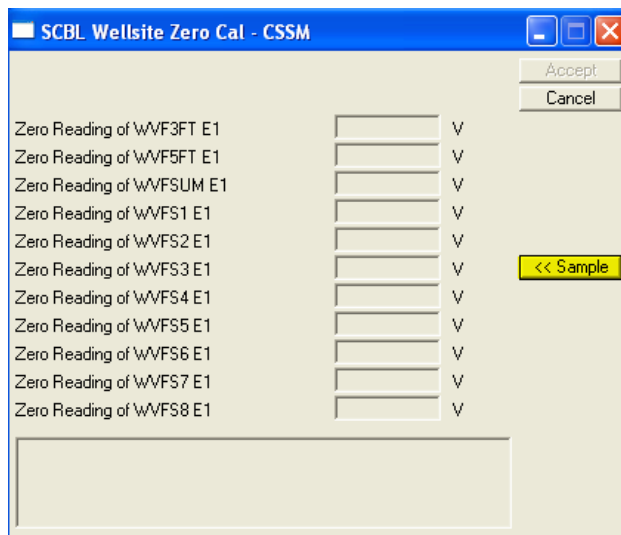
SCBL Wellsite Zero Cal - CSSM

Accept
Cancel

Zero Reading of WVF3FT E1 V
Zero Reading of WVF5FT E1 V
Zero Reading of WVFSUM E1 V
Zero Reading of WVFS1 E1 V
Zero Reading of WVFS2 E1 V
Zero Reading of WVFS3 E1 V
Zero Reading of WVFS4 E1 V
Zero Reading of WVFS5 E1 V
Zero Reading of WVFS6 E1 V
Zero Reading of WVFS7 E1 V
Zero Reading of WVFS8 E1 V

<< Sample